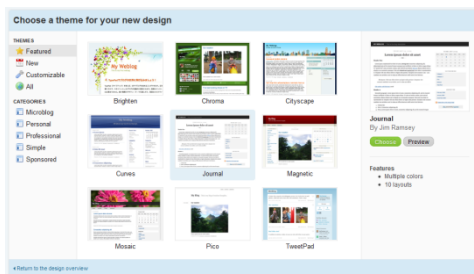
Choose a theme for your new design

THEMES
Featured
New
Customizable
All

CATEGORIES
Microblog
Personal
Professional
Simple
Sponsored

My Weblog

Brighten
Chroma
Cityscape
Cunes
Journal
Magnetic
Mosaic
Pics
TweetPad

Journal
By Jim Ramsey
Choose
Preview

Features
• Multiple colors
• 10 layouts

« Return to the design overview